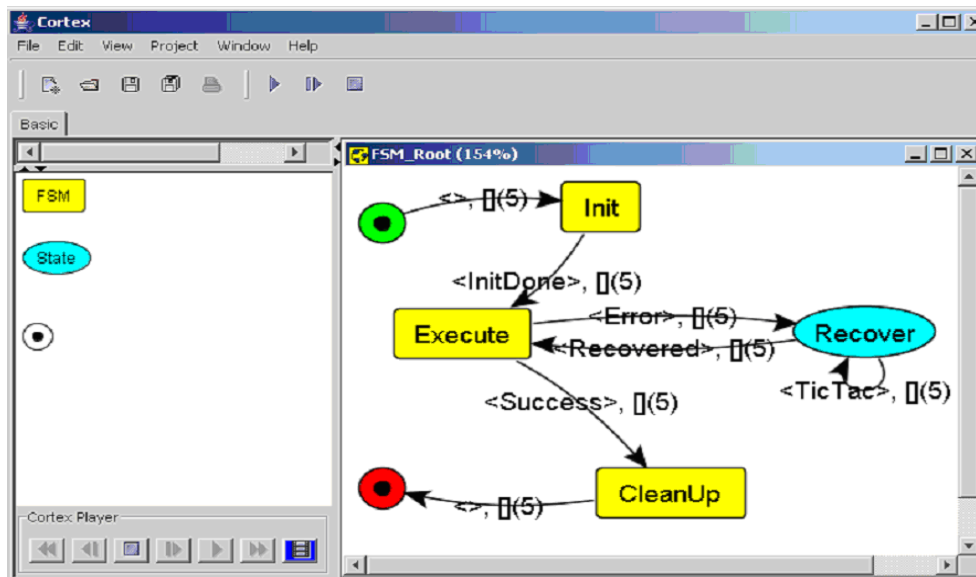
Cortex
File Edit View Project Window Help
Basic
FSM
State
Cortex Player
FSM_Root (154%)
<>, [](5)
Init
<InitDone>, [](5)
Execute
<Error>, [](5)
Recover
<Recovered>, [](5)
<TicTac>, [](5)
<Success>, [](5)
CleanUp
<>, [](5)